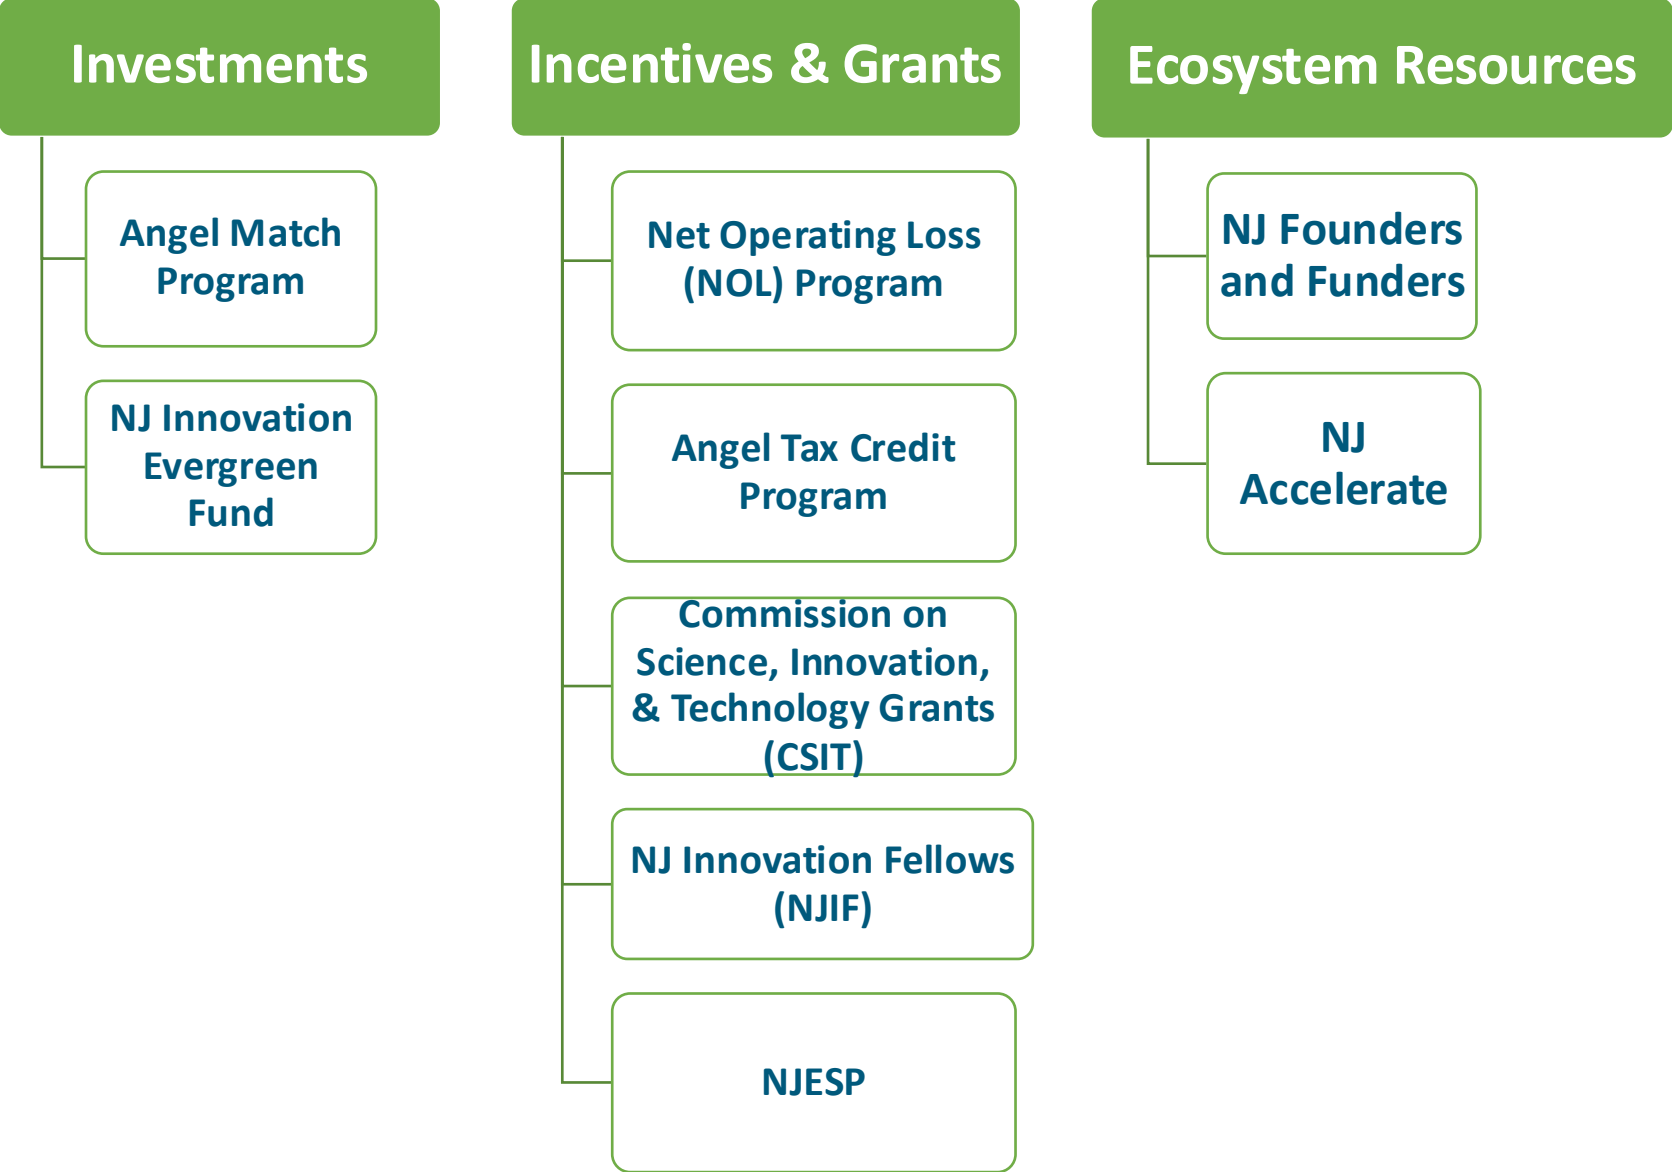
Investments

Angel Match Program

NJ Innovation Evergreen Fund

Incentives & Grants

Net Operating Loss (NOL) Program

Angel Tax Credit Program

Commission on Science, Innovation, & Technology Grants (CSIT)

NJ Innovation Fellows (NJIF)

NJESP

Ecosystem Resources

NJ Founders and Funders

NJ Accelerate